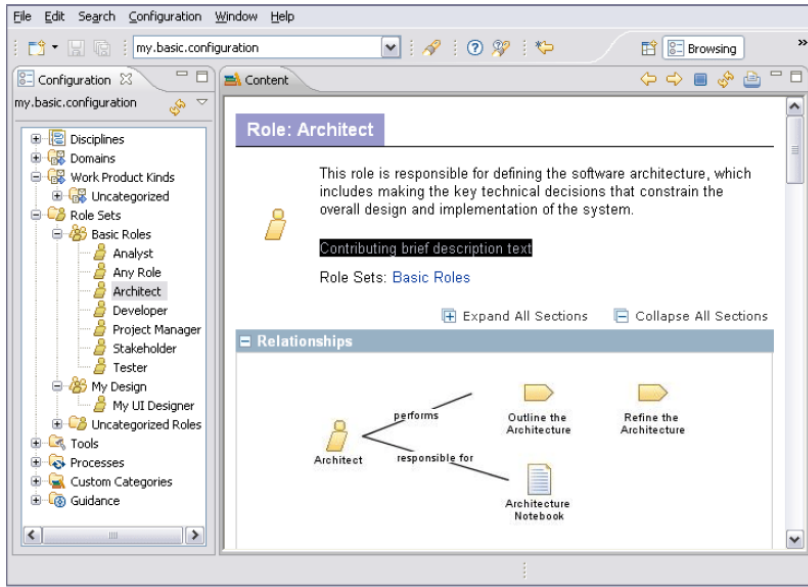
File Edit Search Configuration Window Help

my.basic.configuration

Browsing

Configuration

my.basic.configuration

Disciplines
Domains
Work Product Kinds
Uncategorized
Role Sets
Basic Roles
Analyst
Any Role
Architect
Developer
Project Manager
Stakeholder
Tester
My Design
My UI Designer
Uncategorized Roles
Tools
Processes
Custom Categories
Guidance

Content

Role: Architect

This role is responsible for defining the software architecture, which includes making the key technical decisions that constrain the overall design and implementation of the system.

Contributing brief description text

Role Sets: Basic Roles

Expand All Sections Collapse All Sections

Relationships

performs
Outline the Architecture
Refine the Architecture
Architect
responsible for
Architecture Notebook